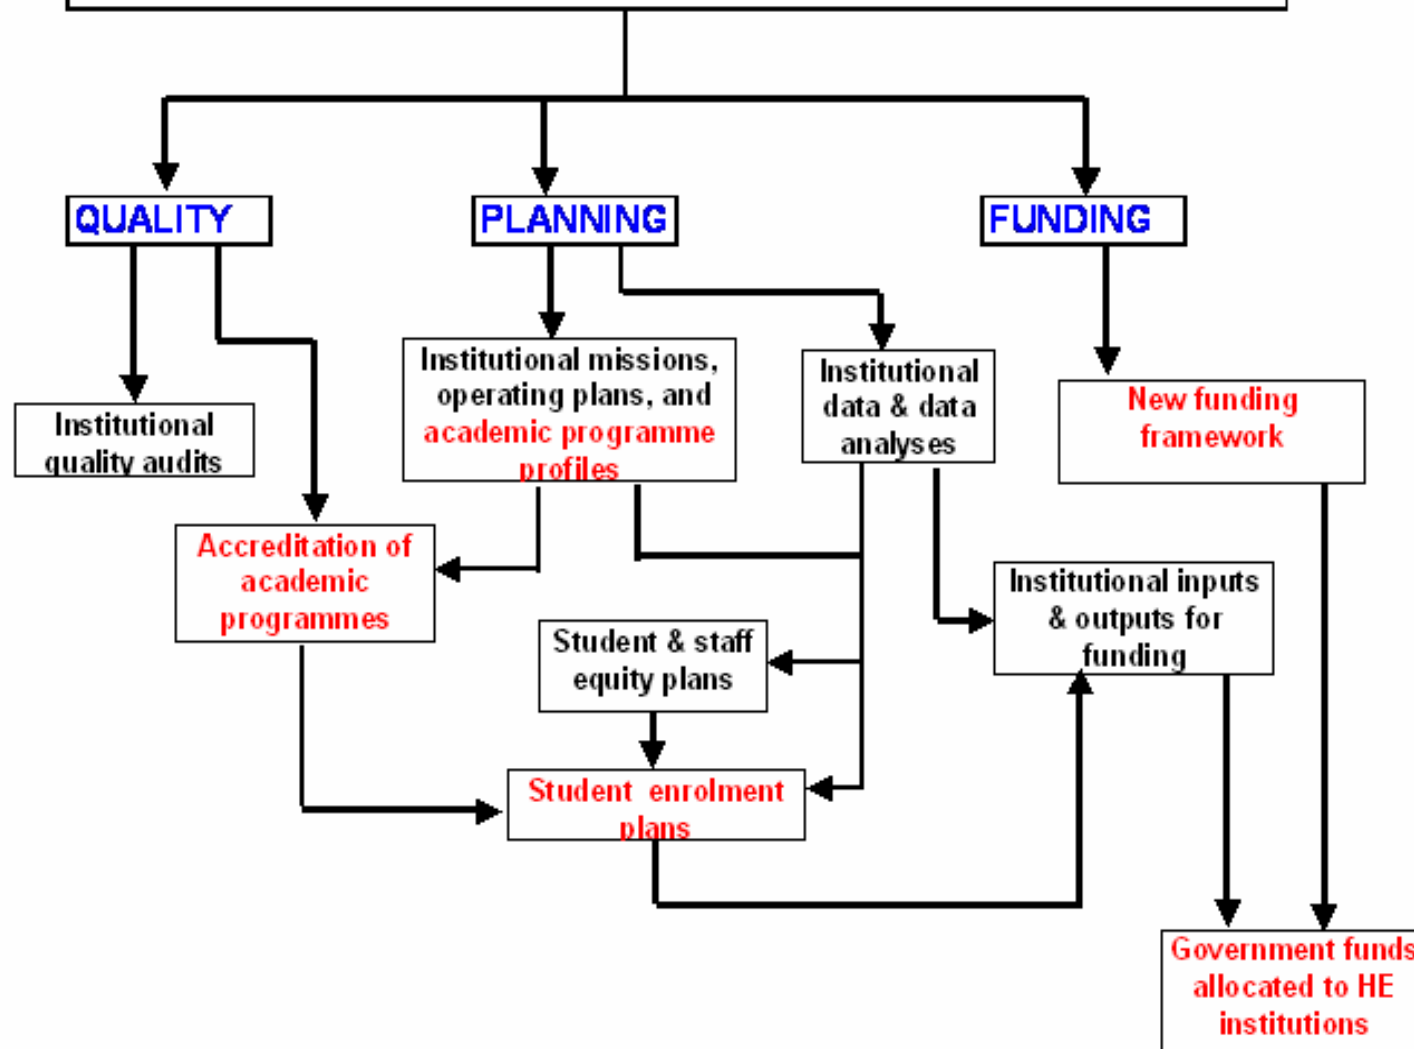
QUALITY

PLANNING

FUNDING

Institutional quality audits

Accreditation of academic programmes

Institutional missions, operating plans, and academic programme profiles

Institutional data & data analyses

New funding framework

Student & staff equity plans

Institutional inputs & outputs for funding

Student enrolment plans

Government funds allocated to HE institutions